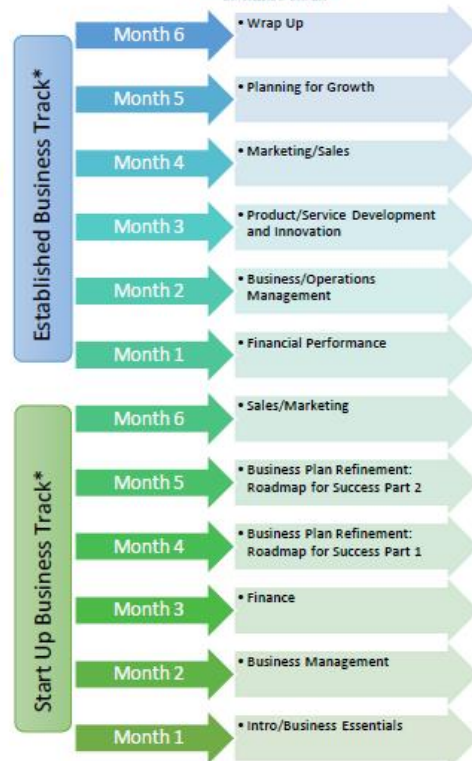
Established Business Track*

Month 6
• Wrap Up

Month 5
• Planning for Growth

Month 4
• Marketing/Sales

Month 3
• Product/Service Development and Innovation

Month 2
• Business/Operations Management

Month 1
• Financial Performance

Start Up Business Track*

Month 6
• Sales/Marketing

Month 5
• Business Plan Refinement: Roadmap for Success Part 2

Month 4
• Business Plan Refinement: Roadmap for Success Part 1

Month 3
• Finance

Month 2
• Business Management

Month 1
• Intro/Business Essentials